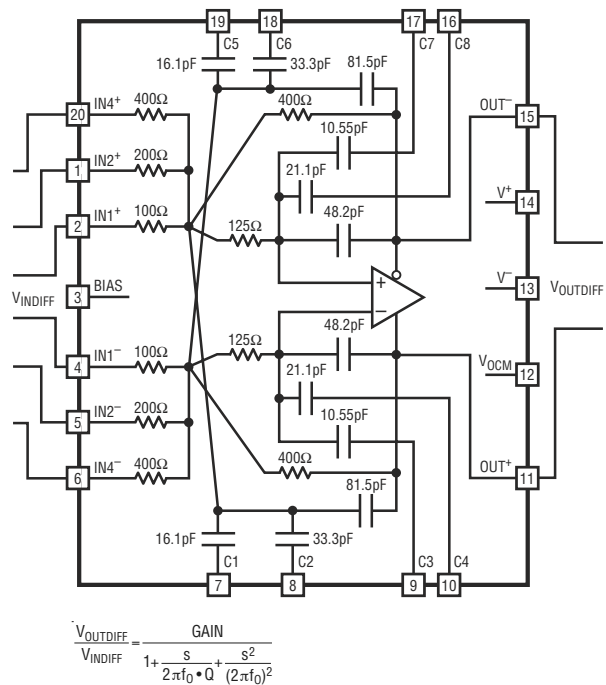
19
18
17
16
C5
C6
C7
C8
16.1pF
33.3pF
81.5pF
20
IN4$^+$
400Ω
400Ω
OUT$^-$
15
10.55pF
1
IN2$^+$
200Ω
21.1pF
V$^+$
14
2
IN1$^+$
100Ω
125Ω
48.2pF
V$_{INDIFF}$
3
BIAS
+
V$^-$
13
V$_{OUTDIFF}$
−
4
IN1$^-$
100Ω
125Ω
48.2pF
V$_{OCM}$
12
21.1pF
5
IN2$^-$
200Ω
10.55pF
6
IN4$^-$
400Ω
400Ω
OUT$^+$
11
81.5pF
16.1pF
33.3pF
C1
C2
C3
C4
7
8
9
10

$\frac{V_{OUTDIFF}}{V_{INDIFF}} = \frac{GAIN}{1+\frac{s}{2\pi f_0 \bullet Q}+\frac{s^2}{(2\pi f_0)^2}}$